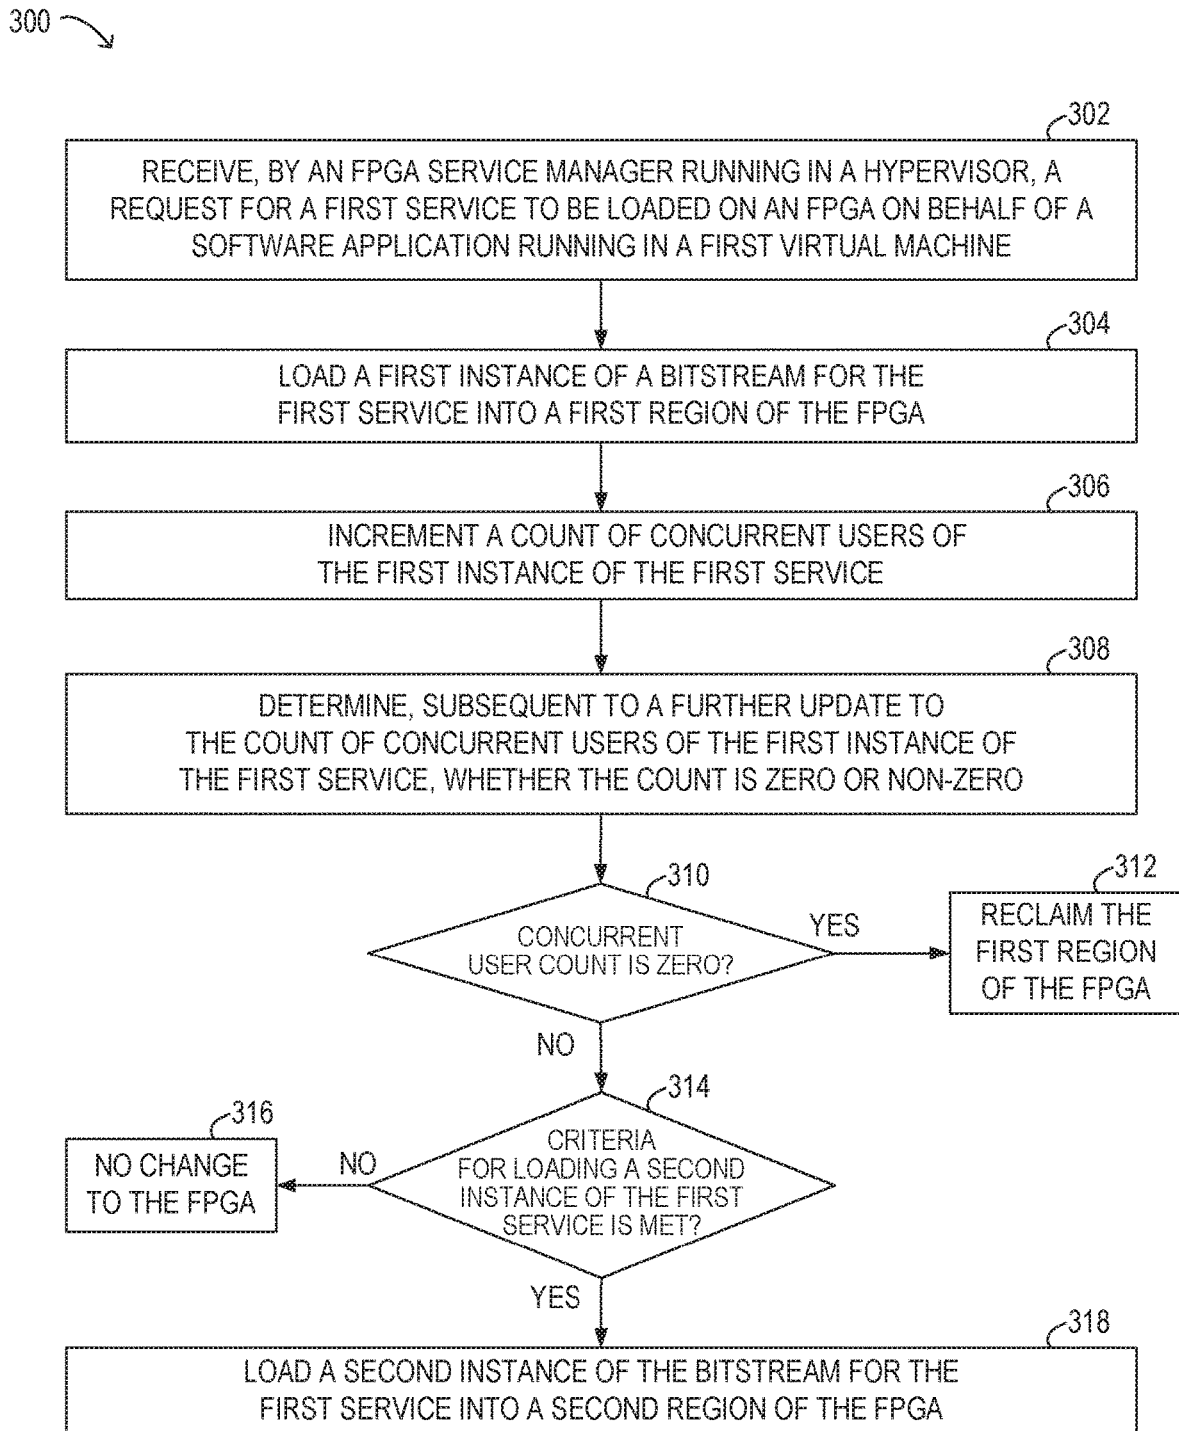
300

302

RECEIVE, BY AN FPGA SERVICE MANAGER RUNNING IN A HYPERVISOR, A REQUEST FOR A FIRST SERVICE TO BE LOADED ON AN FPGA ON BEHALF OF A SOFTWARE APPLICATION RUNNING IN A FIRST VIRTUAL MACHINE

304

LOAD A FIRST INSTANCE OF A BITSTREAM FOR THE FIRST SERVICE INTO A FIRST REGION OF THE FPGA

306

INCREMENT A COUNT OF CONCURRENT USERS OF THE FIRST INSTANCE OF THE FIRST SERVICE

308

DETERMINE, SUBSEQUENT TO A FURTHER UPDATE TO THE COUNT OF CONCURRENT USERS OF THE FIRST INSTANCE OF THE FIRST SERVICE, WHETHER THE COUNT IS ZERO OR NON-ZERO

310

CONCURRENT USER COUNT IS ZERO?

YES

312

RECLAIM THE FIRST REGION OF THE FPGA

NO

314

CRITERIA FOR LOADING A SECOND INSTANCE OF THE FIRST SERVICE IS MET?

NO

316

NO CHANGE TO THE FPGA

YES

318

LOAD A SECOND INSTANCE OF THE BITSTREAM FOR THE FIRST SERVICE INTO A SECOND REGION OF THE FPGA